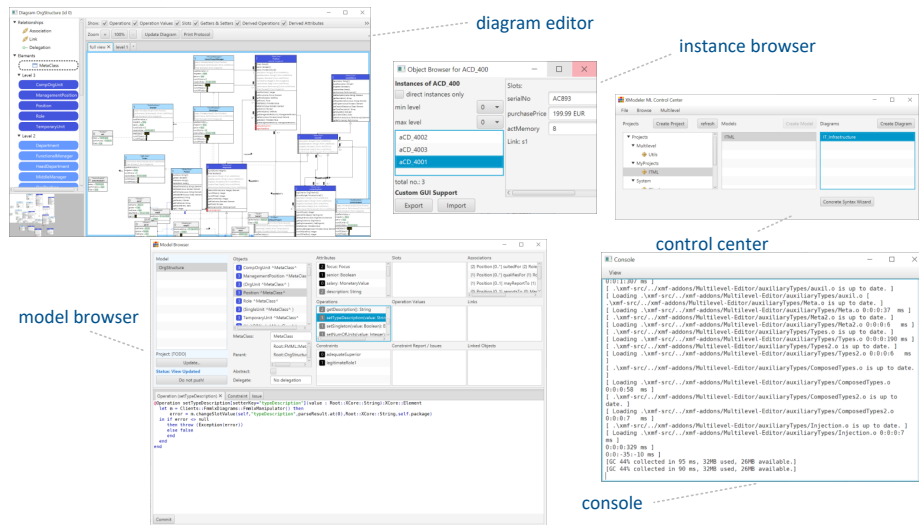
diagram editor

instance browser

control center

model browser

console

Diagram: OrgStructure (id:0)

Relationships
Association
Link
Delegation
Elements
MetaClass
Level 1
CompyOrgUnit
ManagementPosition
Position
Role
TemporaryUnit
Level 2
Department
FunctionalManager
HeadDepartment
MiddleManager

Show: Operations Operation Values Slots Getters & Setters Derived Operations Derived Attributes
Zoom: + 100% - Update Diagram Print Protocol
Full view Level 1

Object Browser for ACD_400

Instances of ACD_400
direct instances only
min level 0
max level 0
aCD_4002
aCD_4003
aCD_4001
total no.: 3
Custom GUI Support
Export Import

Slots:
serialNo: AC893
purchasePrice: 199.99 EUR
actMemory: 8
Link: s1

XModeler ML Control Center
File Browse Multilevel
Projects Create Project refresh Models Create Model Diagrams Create Diagram
Projects
Multilevel
LKits
MyProjects
TML
System
TML
IT Infrastructure
Concrete Syntax Wizard

Model Browser
Model
OrgStructure
Objects
CompyOrgUnit "MetaClass"
ManagementPosition "MetaClass"
OrgUnit "MetaClass"
Position "MetaClass"
Role "MetaClass"
SingleUnit "MetaClass"
TemporaryUnit "MetaClass"
Attributes
focus: Focus
senior: Boolean
salary: MonetaryValue
description: String
Slots
Associations
Operations
getDescription(): String
setTypeDescription(value: Stri
setSingleton(value: Boolean): E
setSum(OfUnits(value: Integer)
Operation Values
Links
Constraints
adequateSuperior
legitimateRole1
Constraint Report / Issues
Linked Objects
Project: [TODO]
Update...
Status: View Updated
Do not push
MetaClass: MetaClass
Parent: Root::FMMLx::Met
Abstract:
Delegate: No delegation
Operation setTypeDescription Constraint Issue
@Operation setTypeDescription[setterKey="typeDescription"](value : Root::XCore::String):XCore::Element
let m = Clients::FmmlxDiagrams::FmmlxManipulator() then
error = m.changeSlotValue(self,"typeDescription",parseResult.at(0),Root::XCore::String,self.package)
in if error <> null
then throw (Exception(error))
else false
end
end
end
Commit

Console
View
0:0:1:307 ms ]
[ ..\xmf-src\..\xmf-addons\Multilevel-Editor\auxiliaryTypes\auxil.o is up to date. ]
[ Loading ..\xmf-src\..\xmf-addons\Multilevel-Editor\auxiliaryTypes\auxil.o ]
..\xmf-src\..\xmf-addons\Multilevel-Editor\auxiliaryTypes\Meta.o is up to date. ]
[ Loading ..\xmf-src\..\xmf-addons\Multilevel-Editor\auxiliaryTypes\Meta.o 0:0:0:37 ms ]
[ ..\xmf-src\..\xmf-addons\Multilevel-Editor\auxiliaryTypes\Meta2.o is up to date. ]
[ Loading ..\xmf-src\..\xmf-addons\Multilevel-Editor\auxiliaryTypes\Meta2.o 0:0:0:6 ms ]
[ ..\xmf-src\..\xmf-addons\Multilevel-Editor\auxiliaryTypes\Types.o is up to date. ]
[ Loading ..\xmf-src\..\xmf-addons\Multilevel-Editor\auxiliaryTypes\Types.o 0:0:0:190 ms ]
[ ..\xmf-src\..\xmf-addons\Multilevel-Editor\auxiliaryTypes\Types2.o is up to date. ]
[ Loading ..\xmf-src\..\xmf-addons\Multilevel-Editor\auxiliaryTypes\Types2.o 0:0:0:6 ms ]
[ ..\xmf-src\..\xmf-addons\Multilevel-Editor\auxiliaryTypes\ComposedTypes.o is up to date. ]
[ Loading ..\xmf-src\..\xmf-addons\Multilevel-Editor\auxiliaryTypes\ComposedTypes.o 0:0:0:58 ms ]
[ ..\xmf-src\..\xmf-addons\Multilevel-Editor\auxiliaryTypes\ComposedTypes2.o is up to date. ]
[ Loading ..\xmf-src\..\xmf-addons\Multilevel-Editor\auxiliaryTypes\ComposedTypes2.o 0:0:0:7 ms ]
[ ..\xmf-src\..\xmf-addons\Multilevel-Editor\auxiliaryTypes\Injection.o is up to date. ]
[ Loading ..\xmf-src\..\xmf-addons\Multilevel-Editor\auxiliaryTypes\Injection.o 0:0:0:7 ms ]
0:0:0:329 ms ]
0:0:35:10 ms ]
[GC 44% collected in 95 ms, 32MB used, 26MB available.]
[GC 44% collected in 90 ms, 32MB used, 26MB available.]